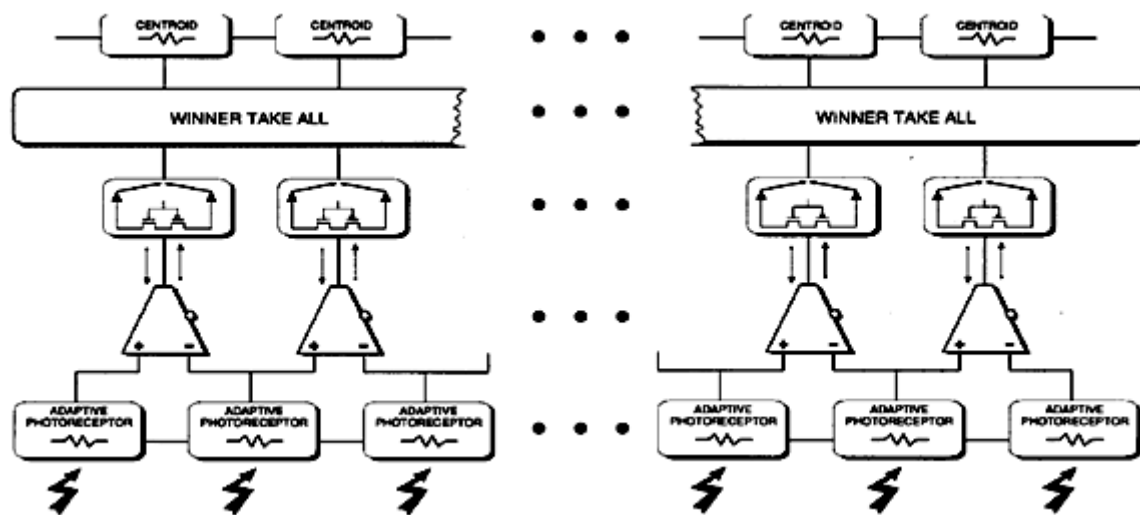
CENTROID

CENTROID

CENTROID

CENTROID

WINNER TAKE ALL

WINNER TAKE ALL

+ −

+ −

+ −

+ −

ADAPTIVE PHOTORECEPTOR

ADAPTIVE PHOTORECEPTOR

ADAPTIVE PHOTORECEPTOR

ADAPTIVE PHOTORECEPTOR

ADAPTIVE PHOTORECEPTOR

ADAPTIVE PHOTORECEPTOR